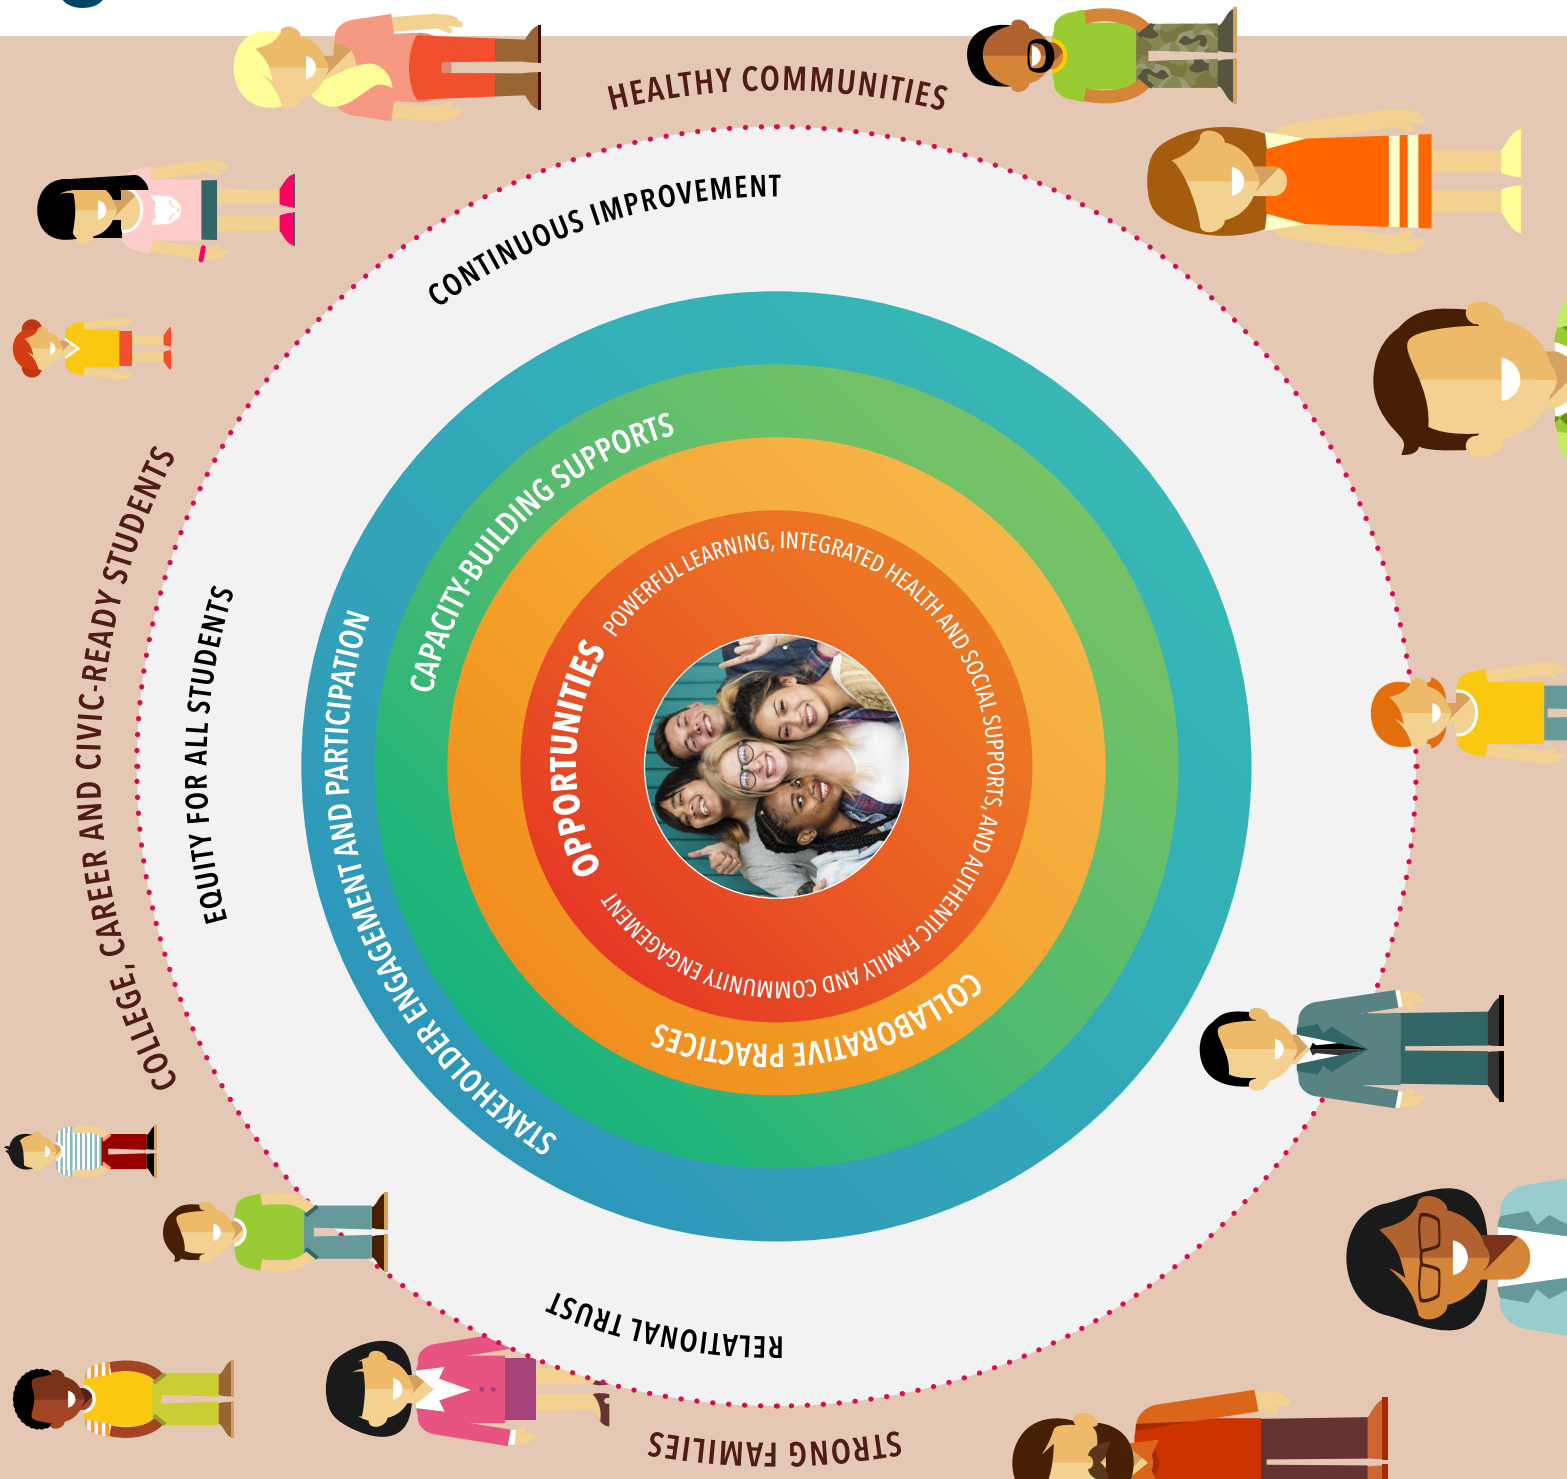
HEALTHY COMMUNITIES

CONTINUOUS IMPROVEMENT

COLLEGE, CAREER AND CIVIC-READY STUDENTS

EQUITY FOR ALL STUDENTS

STAKEHOLDER ENGAGEMENT AND PARTICIPATION

CAPACITY-BUILDING SUPPORTS

COLLABORATIVE PRACTICES

OPPORTUNITIES

POWERFUL LEARNING, INTEGRATED HEALTH AND SOCIAL SUPPORTS, AND AUTHENTIC FAMILY AND COMMUNITY ENGAGEMENT

RELATIONAL TRUST

STRONG FAMILIES